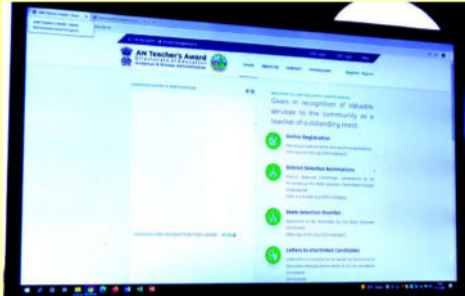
AN Teacher's Award
Directorate of Education
Andaman & Nicobar Administration

Given in recognition of valuable services to the community as a teacher of outstanding merit

Online Registration

District Selection Nominations

State Selection Shortlist

Letters to shortlisted Candidates

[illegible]